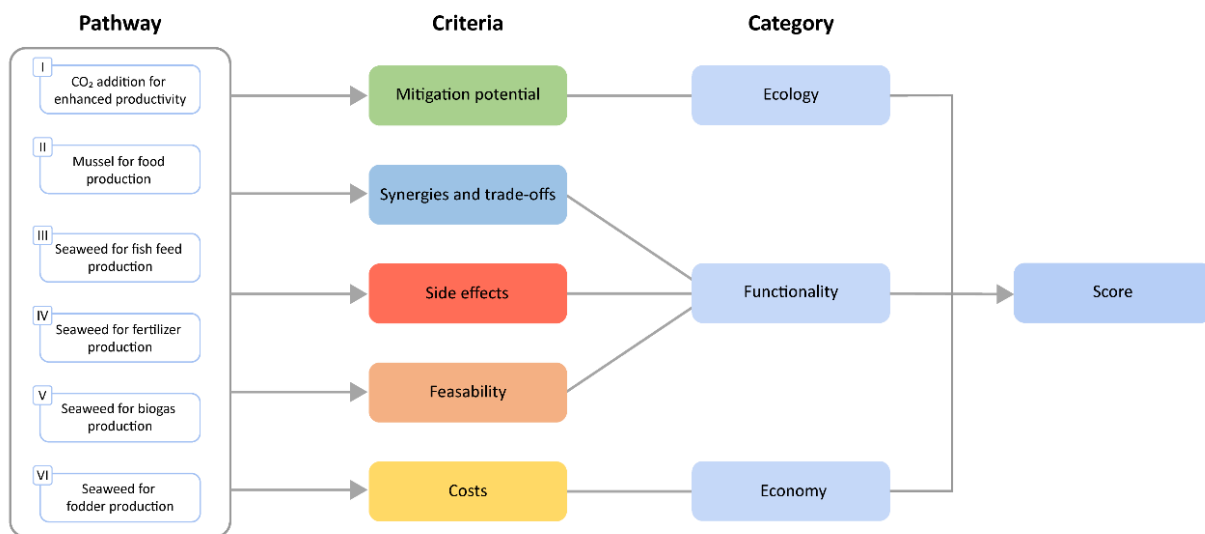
Pathway

Criteria

Category

I
$CO_2$ addition for enhanced productivity

II
Mussel for food production

III
Seaweed for fish feed production

IV
Seaweed for fertilizer production

V
Seaweed for biogas production

VI
Seaweed for fodder production

Mitigation potential

Synergies and trade-offs

Side effects

Feasability

Costs

Ecology

Functionality

Economy

Score